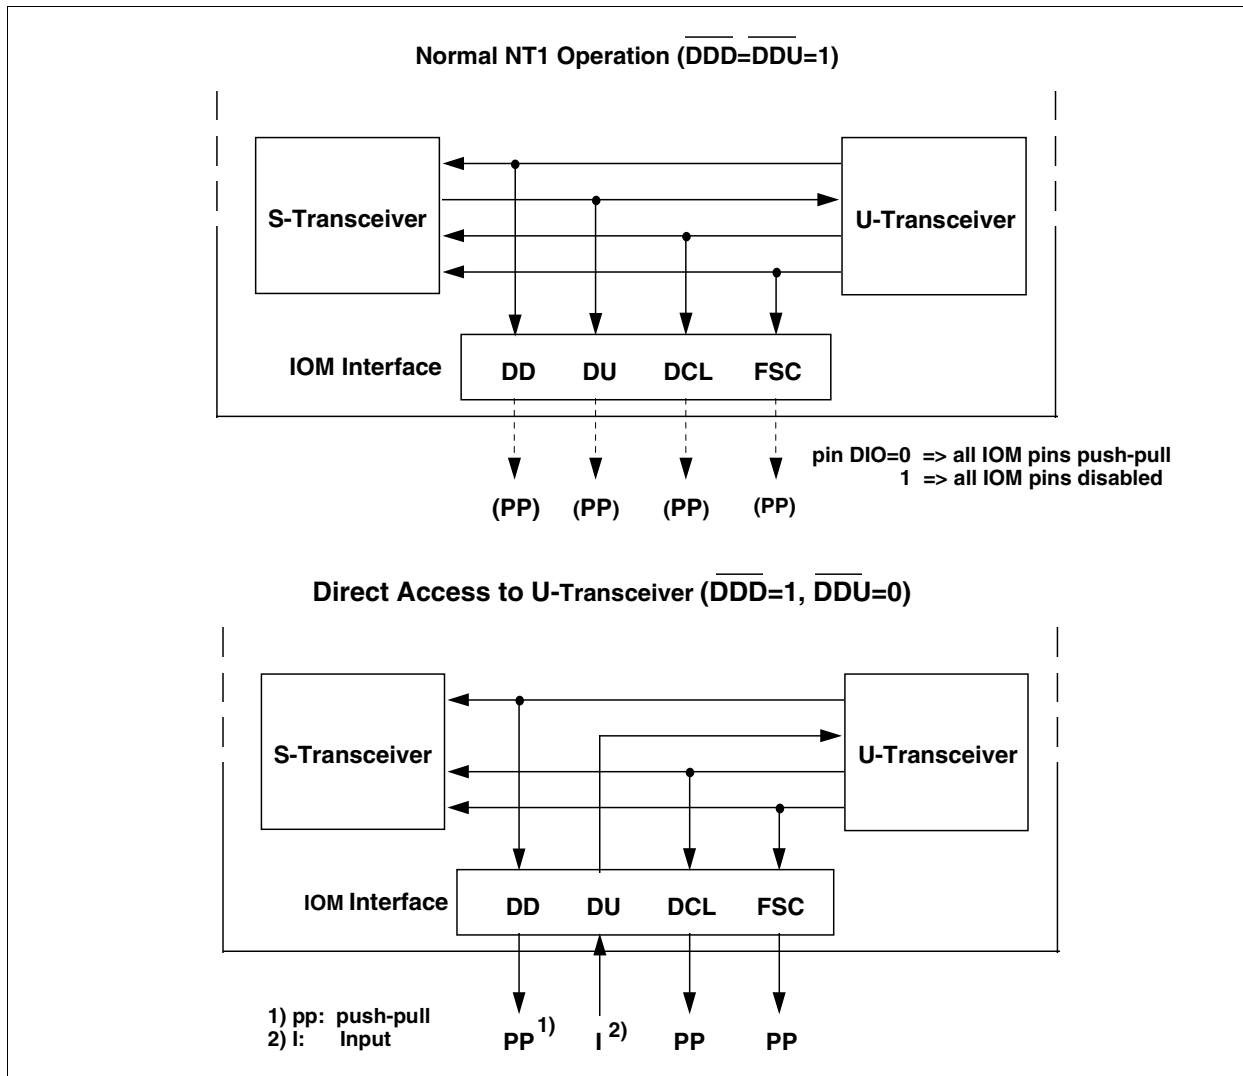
Normal NT1 Operation ($\overline{DDD}$=$\overline{DDU}$=1)

S-Transceiver

U-Transceiver

IOM Interface

DD DU DCL FSC

pin DIO=0 => all IOM pins push-pull
1 => all IOM pins disabled

(PP) (PP) (PP) (PP)

Direct Access to U-Transceiver ($\overline{DDD}$=1, $\overline{DDU}$=0)

S-Transceiver

U-Transceiver

IOM Interface

DD DU DCL FSC

1) pp: push-pull
2) I: Input

PP$^{1)}$ I$^{2)}$ PP PP